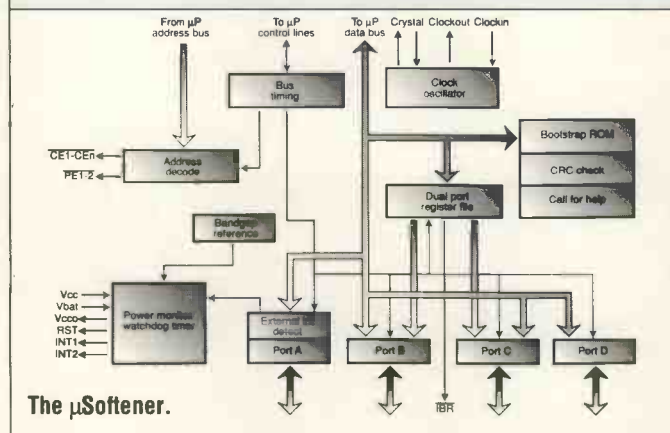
From μP address bus

To μP control lines

To μP data bus

Crystal

Clockout

Clockin

Bus timing

Clock oscillator

Bootstrap ROM

CRC check

Call for help

$\overline{CE1}$-$\overline{CEn}$

PE1-2

Address decode

Dual port register file

Bandgap reference

Vcc

Vbat

Vcco

RST

INT1

INT2

Power monitor watchdog timer

External fail detect

Port A

Port B

Port C

Port D

$\overline{IBR}$

The μSoftener.